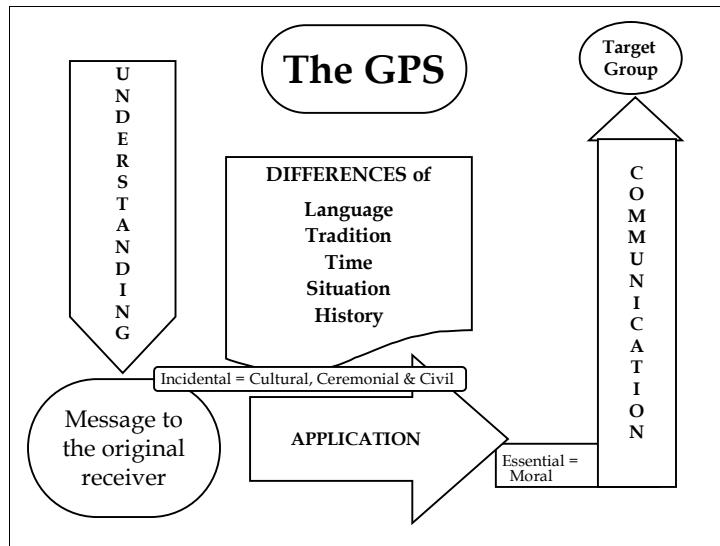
The GPS

UNDERSTANDING

Target Group

DIFFERENCES of

Language
Tradition
Time
Situation
History

COMMUNICATION

Incidental = Cultural, Ceremonial & Civil

Message to the original receiver

APPLICATION

Essential = Moral